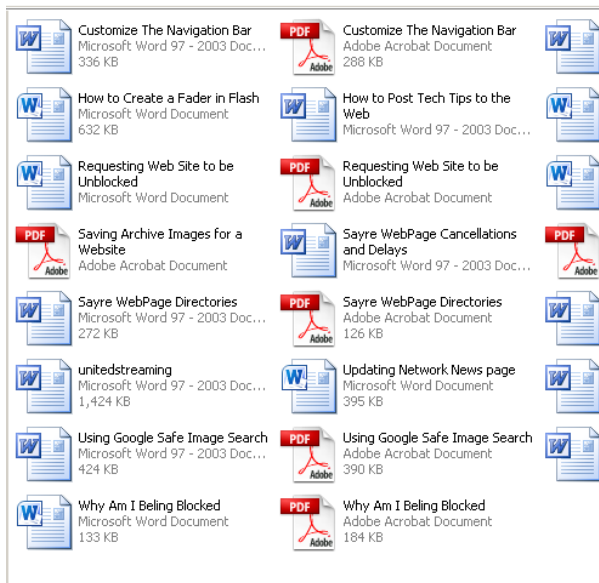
Customize The Navigation Bar
Microsoft Word 97 - 2003 Doc...
336 KB

PDF Adobe
Customize The Navigation Bar
Adobe Acrobat Document
288 KB

How to Create a Fader in Flash
Microsoft Word Document
632 KB

How to Post Tech Tips to the Web
Microsoft Word 97 - 2003 Doc...

Requesting Web Site to be Unblocked
Microsoft Word Document

PDF Adobe
Requesting Web Site to be Unblocked
Adobe Acrobat Document

PDF Adobe
Saving Archive Images for a Website
Adobe Acrobat Document

Sayre WebPage Cancellations and Delays
Microsoft Word 97 - 2003 Doc...

PDF

Sayre WebPage Directories
Microsoft Word 97 - 2003 Doc...
272 KB

PDF Adobe
Sayre WebPage Directories
Adobe Acrobat Document
126 KB

unitedstreaming
Microsoft Word 97 - 2003 Doc...
1,424 KB

Updating Network News page
Microsoft Word Document
395 KB

Using Google Safe Image Search
Microsoft Word 97 - 2003 Doc...
424 KB

PDF Adobe
Using Google Safe Image Search
Adobe Acrobat Document
390 KB

Why Am I Beling Blocked
Microsoft Word Document
133 KB

PDF Adobe
Why Am I Beling Blocked
Adobe Acrobat Document
184 KB